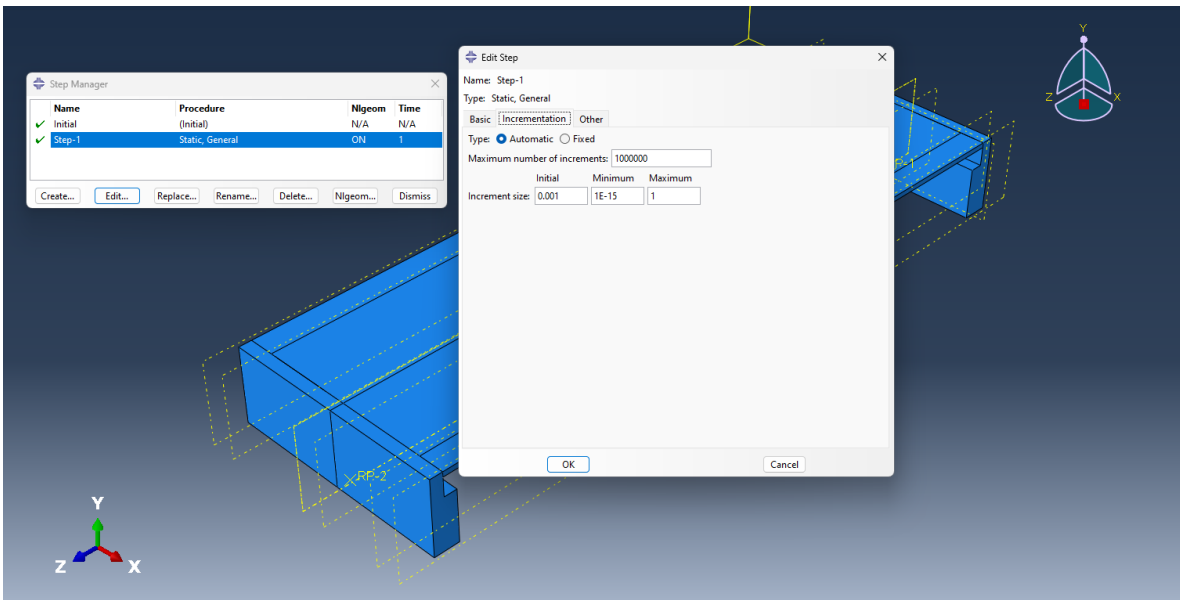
Step Manager

| | Name | Procedure | Nlgeom | Time |
|---|---|---|---|---|
| ✔ | Initial | (Initial) | N/A | N/A |
| ✔ | Step-1 | Static, General | ON | 1 |

Create... Edit... Replace... Rename... Delete... Nlgeom... Dismiss

Edit Step

Name: Step-1

Type: Static, General

Basic Incrementation Other

Type: Automatic Fixed

Maximum number of increments: 1000000

| | Initial | Minimum | Maximum |
|---|---|---|---|
| Increment size: | 0.001 | 1E-15 | 1 |

OK Cancel

Y
Z X

RP-2
P-1

Y
Z X